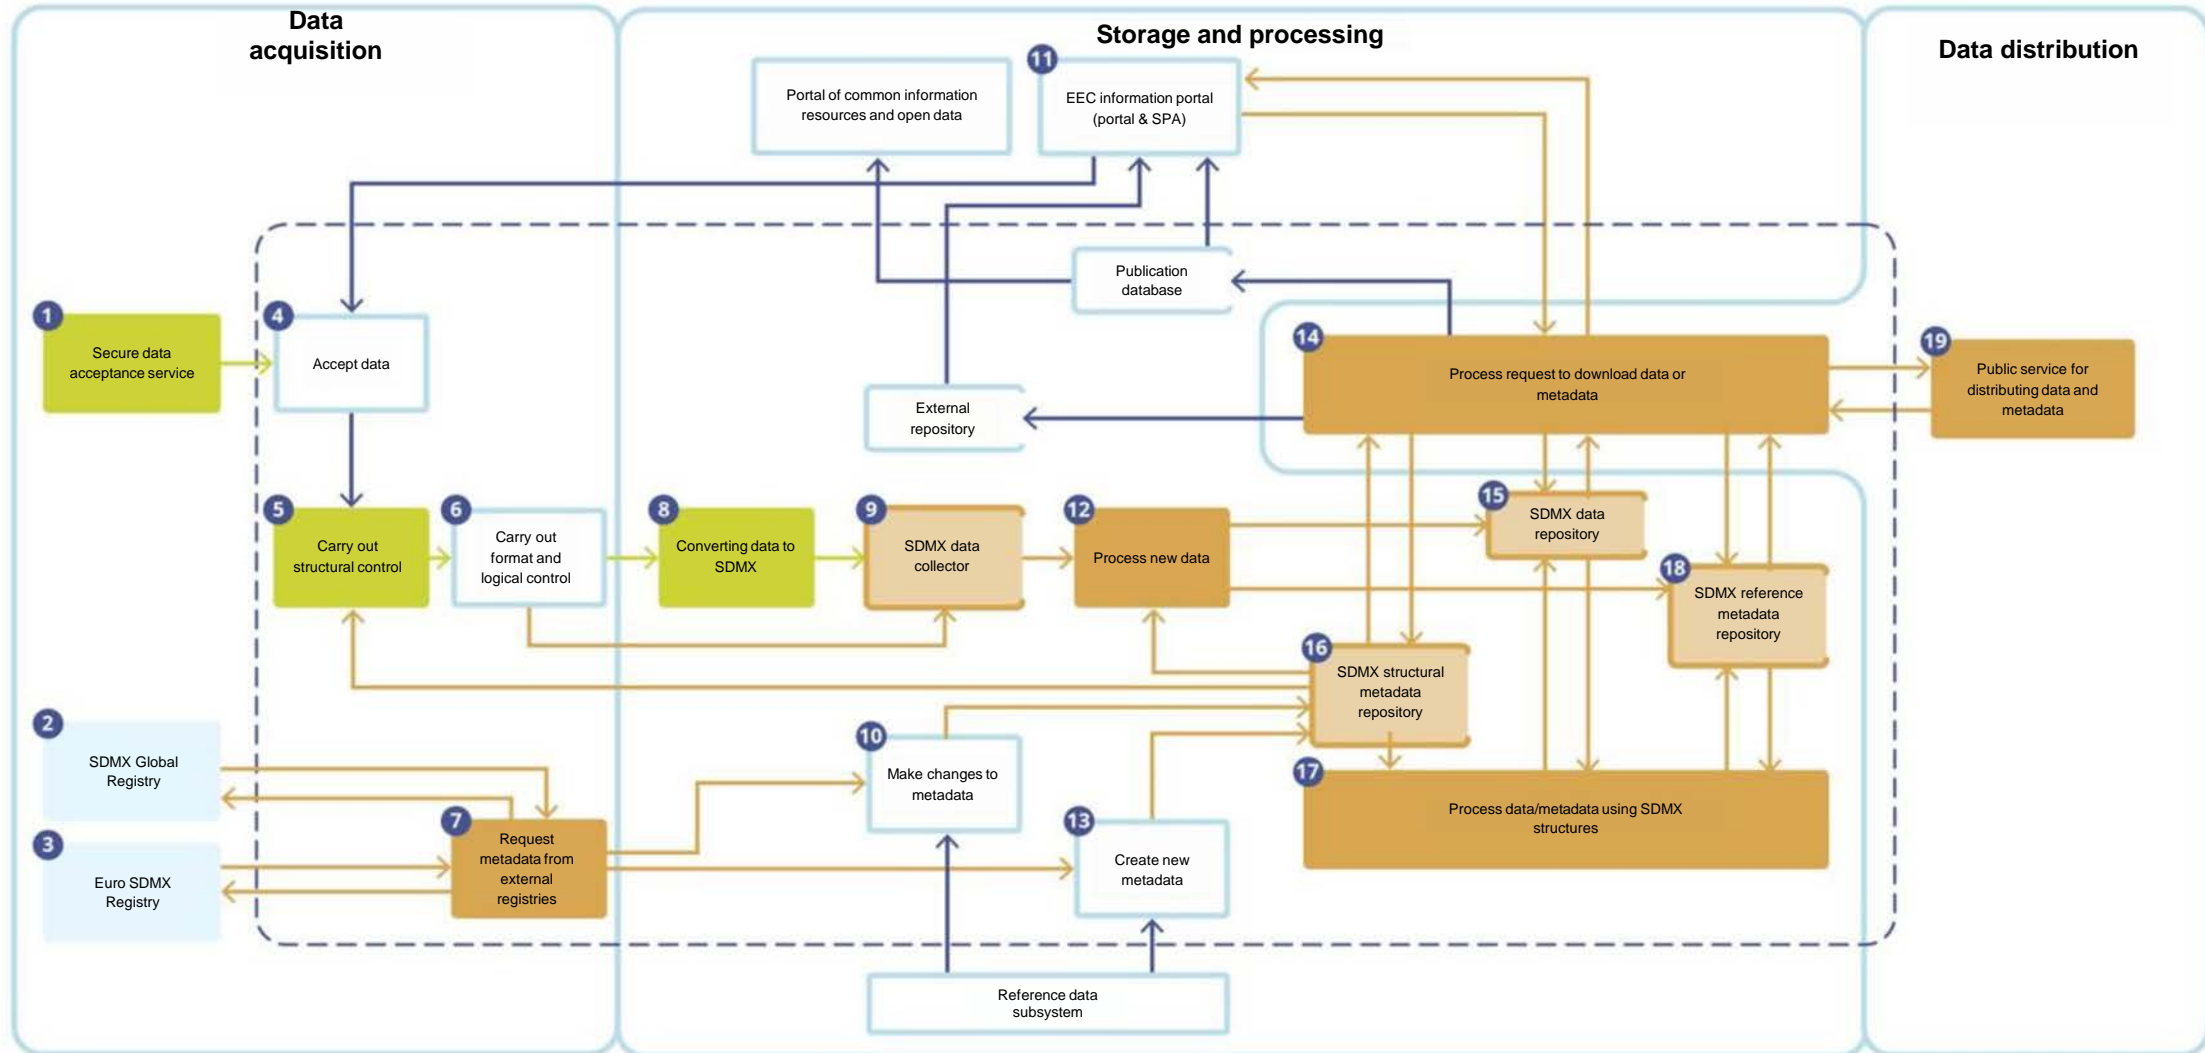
Data acquisition

Storage and processing

Data distribution

Portal of common information resources and open data

11 EEC information portal (portal & SPA)

Publication database

1 Secure data acceptance service

4 Accept data

External repository

14 Process request to download data or metadata

19 Public service for distributing data and metadata

5 Carry out structural control

6 Carry out format and logical control

8 Converting data to SDMX

9 SDMX data collector

12 Process new data

15 SDMX data repository

18 SDMX reference metadata repository

16 SDMX structural metadata repository

2 SDMX Global Registry

10 Make changes to metadata

17 Process data/metadata using SDMX structures

3 Euro SDMX Registry

7 Request metadata from external registries

13 Create new metadata

Reference data subsystem